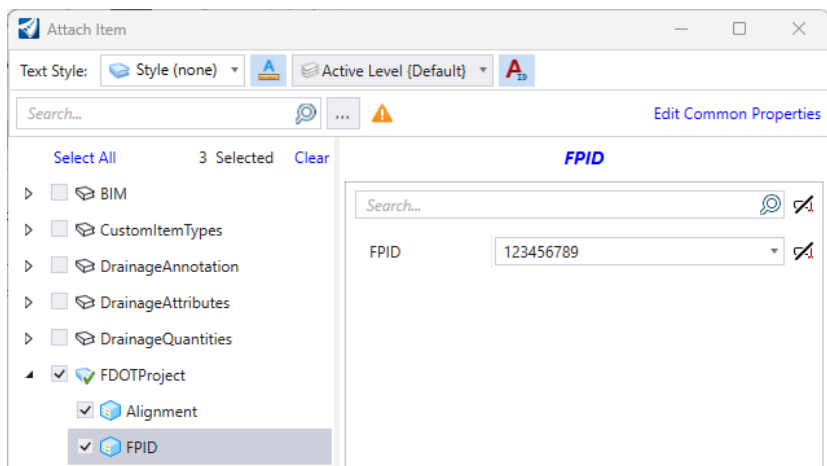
Attach Item

Text Style: Style (none) Active Level {Default}

Search...

...

Edit Common Properties

Select All 3 Selected Clear

BIM
CustomItemTypes
DrainageAnnotation
DrainageAttributes
DrainageQuantities
FDOTProject
Alignment
FPID

FPID

Search...

FPID 123456789